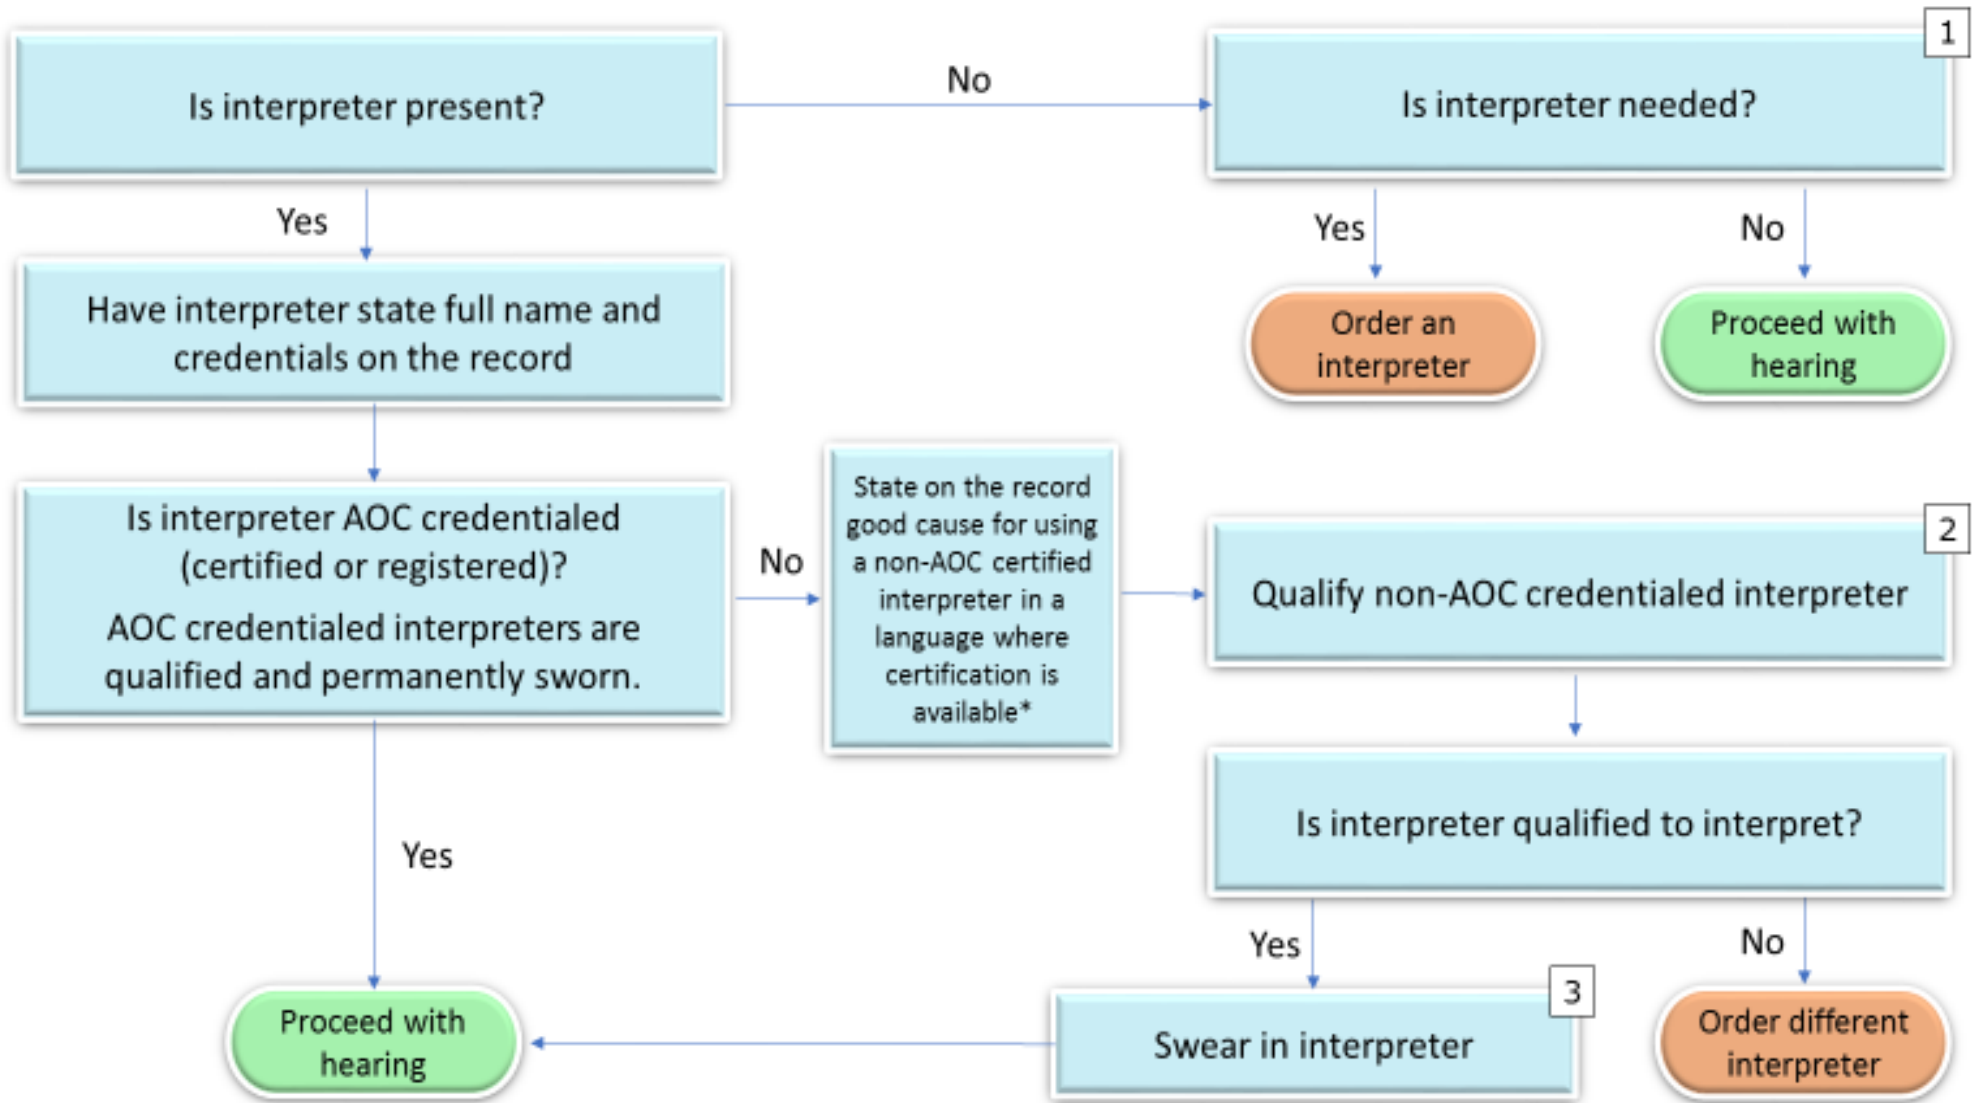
Is interpreter present?

No

1

Is interpreter needed?

Yes

Have interpreter state full name and credentials on the record

Yes

No

Order an interpreter

Proceed with hearing

Is interpreter AOC credentialed (certified or registered)?

AOC credentialed interpreters are qualified and permanently sworn.

No

State on the record good cause for using a non-AOC certified interpreter in a language where certification is available*

2

Qualify non-AOC credentialed interpreter

Is interpreter qualified to interpret?

Yes

Yes

No

3

Proceed with hearing

Swear in interpreter

Order different interpreter